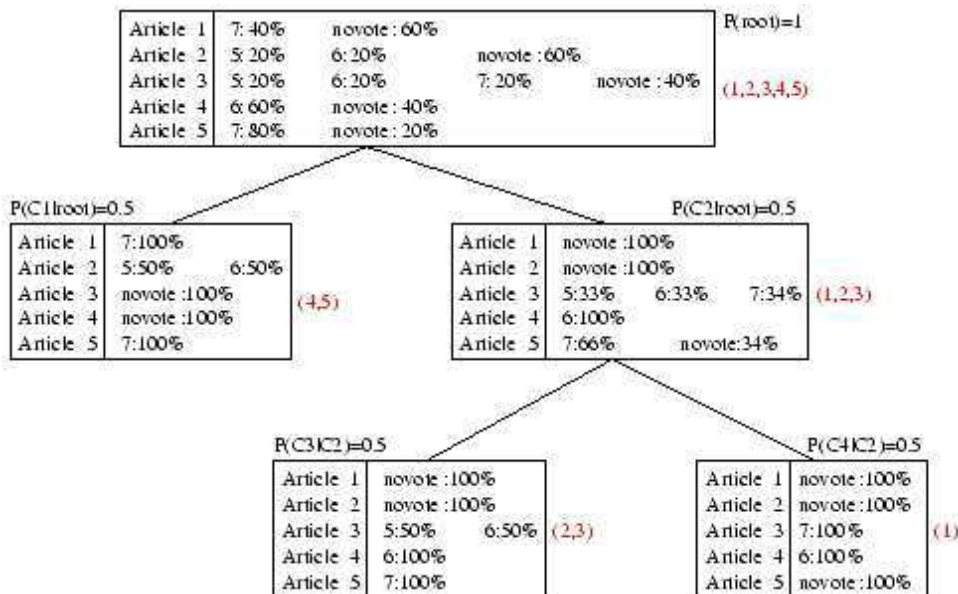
P(root)=1

| | | | | |
|---|---|---|---|---|
| Article 1 | 7: 40% | novote : 60% | | |
| Article 2 | 5: 20% | 6: 20% | novote : 60% | |
| Article 3 | 5: 20% | 6: 20% | 7: 20% | novote : 40% |
| Article 4 | 6: 60% | novote : 40% | | |
| Article 5 | 7: 80% | novote : 20% | | |

(1,2,3,4,5)

P(C1|root)=0.5

| | | |
|---|---|---|
| Article 1 | 7:100% | |
| Article 2 | 5:50% | 6:50% |
| Article 3 | novote :100% | |
| Article 4 | novote :100% | |
| Article 5 | 7:100% | |

(4,5)

P(C2|root)=0.5

| | | | |
|---|---|---|---|
| Article 1 | novote :100% | | |
| Article 2 | novote :100% | | |
| Article 3 | 5:33% | 6:33% | 7:34% |
| Article 4 | 6:100% | | |
| Article 5 | 7:66% | novote:34% | |

(1,2,3)

P(C3|C2)=0.5

| | | |
|---|---|---|
| Article 1 | novote :100% | |
| Article 2 | novote :100% | |
| Article 3 | 5:50% | 6:50% |
| Article 4 | 6:100% | |
| Article 5 | 7:100% | |

(2,3)

P(C4|C2)=0.5

| | |
|---|---|
| Article 1 | novote :100% |
| Article 2 | novote :100% |
| Article 3 | 7:100% |
| Article 4 | 6:100% |
| Article 5 | novote :100% |

(1)